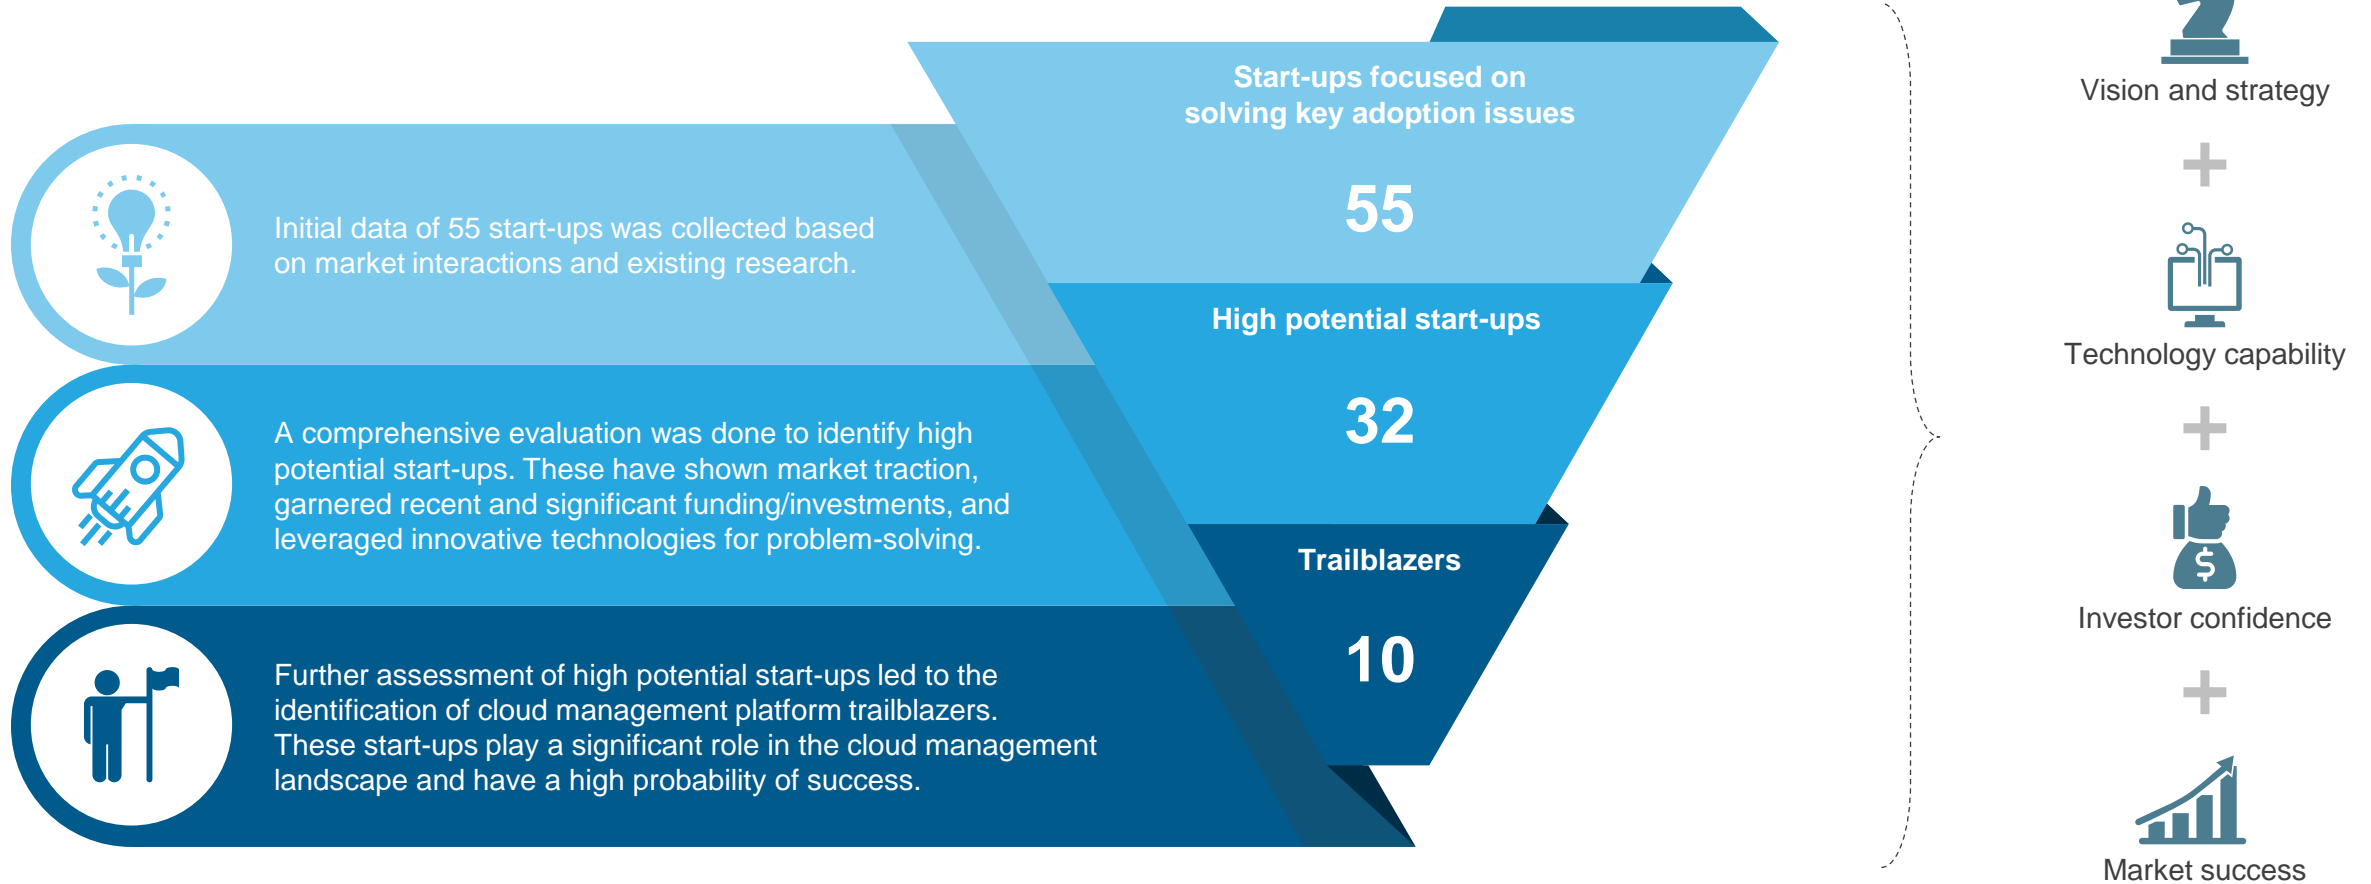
Initial data of 55 start-ups was collected based on market interactions and existing research.

Start-ups focused on solving key adoption issues

55

A comprehensive evaluation was done to identify high potential start-ups. These have shown market traction, garnered recent and significant funding/investments, and leveraged innovative technologies for problem-solving.

High potential start-ups

32

Further assessment of high potential start-ups led to the identification of cloud management platform trailblazers. These start-ups play a significant role in the cloud management landscape and have a high probability of success.

Trailblazers

10

Vision and strategy

+

Technology capability

+

Investor confidence

+

Market success